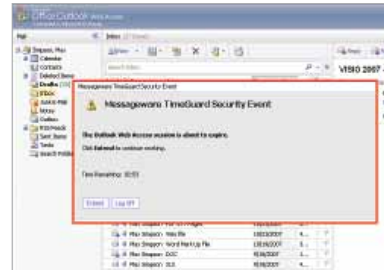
Office Outlook Web Access

Mail

Inbox

VISIO 2007 -

Messageware TimeGuard Security Event

Messageware TimeGuard Security Event

The Outlook Web Access session is about to expire.

Click Extend to continue working.

Time Remaining: 00:55

Extend

Log Off

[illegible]